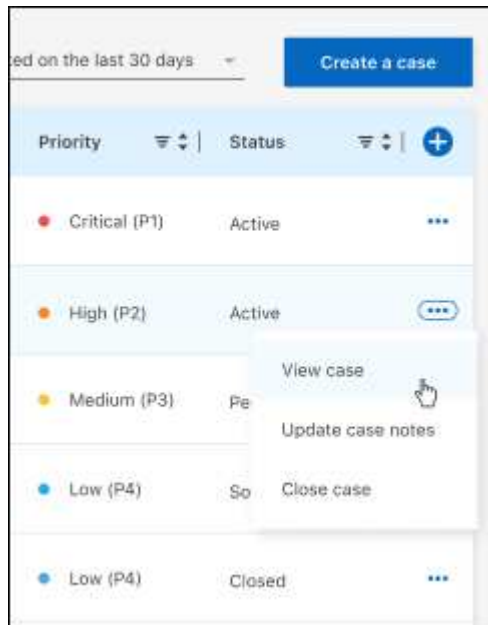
ed on the last 30 days

Create a case

| Priority | Status | |
|---|---|---|
| Critical (P1) | Active | ••• |
| High (P2) | Active | ••• |
| Medium (P3) | Pe | |
| Low (P4) | So | |
| Low (P4) | Closed | ••• |

View case

Update case notes

Close case